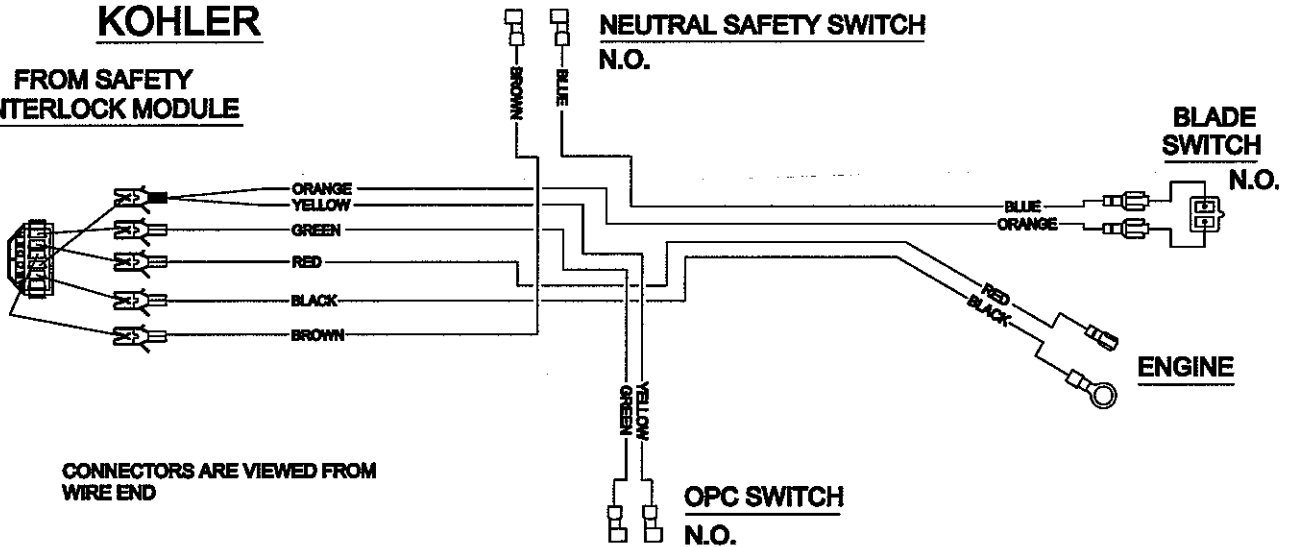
KOHLER

FROM SAFETY
NTERLOCK MODULE

NEUTRAL SAFETY SWITCH
N.O.

BROWN

BLUE

BLADE
SWITCH
N.O.

ORANGE
YELLOW
GREEN
RED
BLACK
BROWN

BLUE
ORANGE

RED
BLACK

ENGINE

GREEN
YELLOW

CONNECTORS ARE VIEWED FROM WIRE END

OPC SWITCH
N.O.